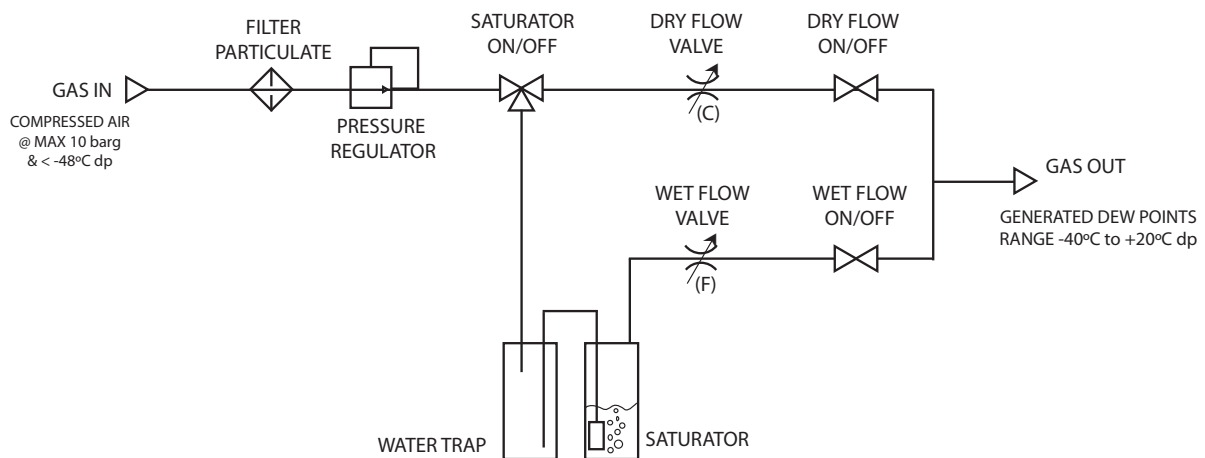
GAS IN

COMPRESSED AIR @ MAX 10 barg & < -48ºC dp

FILTER PARTICULATE

PRESSURE REGULATOR

SATURATOR ON/OFF

DRY FLOW VALVE

(C)

DRY FLOW ON/OFF

WET FLOW VALVE

(F)

WET FLOW ON/OFF

GAS OUT

GENERATED DEW POINTS RANGE -40ºC to +20ºC dp

WATER TRAP

SATURATOR